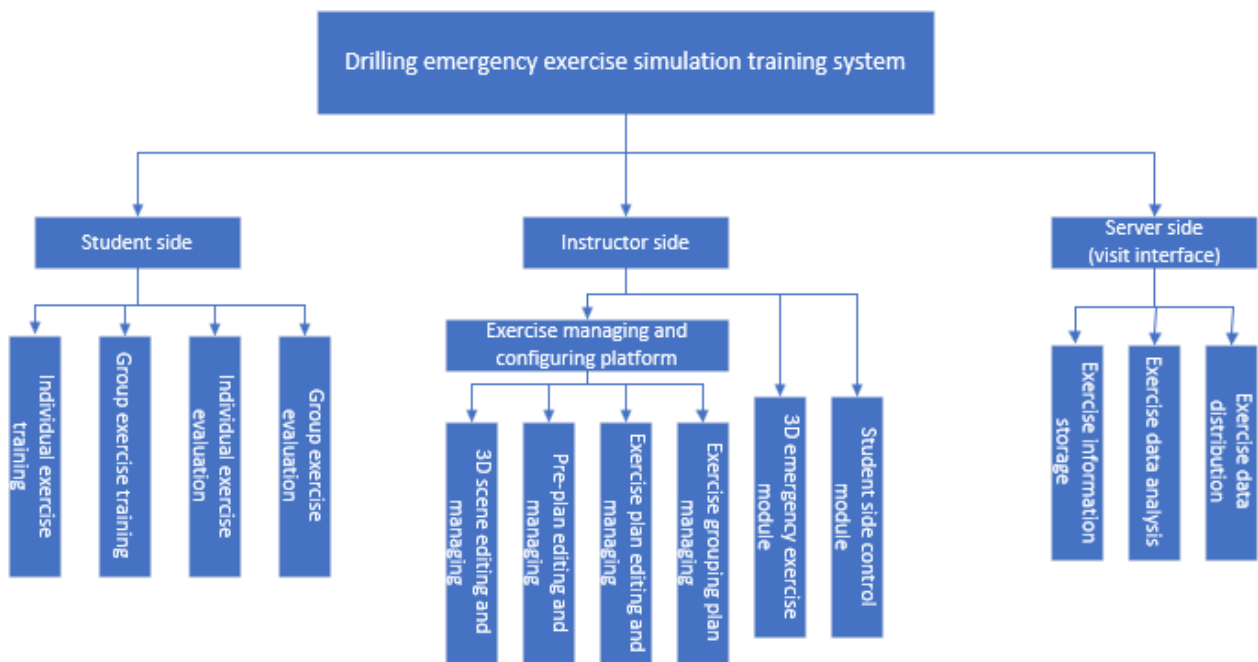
Drilling emergency exercise simulation training system

Student side

Individual exercise training

Group exercise training

Individual exercise evaluation

Group exercise evaluation

Instructor side

Exercise managing and configuring platform

3D scene editing and managing

Pre-plan editing and managing

Exercise plan editing and managing

Exercise grouping plan managing

3D emergency exercise module

Student side control module

Server side (visit interface)

Exercise information storage

Exercise data analysis

Exercise data distribution